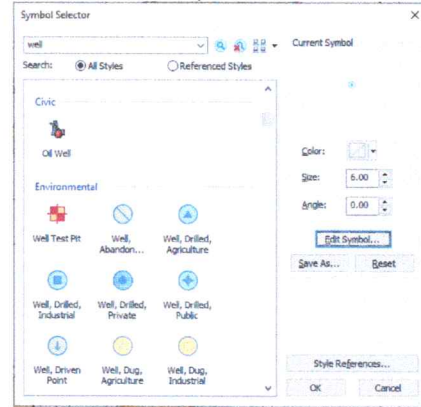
Symbol Selector

×

well

Current Symbol

Search: All Styles Referenced Styles

Civic

Oil Well

Environmental

Well Test Pit

Well, Abandon...

Well, Drilled, Agriculture

Well, Drilled, Industrial

Well, Drilled, Private

Well, Drilled, Public

Well, Driven Point

Well, Dug, Agriculture

Well, Dug, Industrial

Color:

Size: 6.00

Angle: 0.00

Edit Symbol...

Save As...

Reset

Style References...

OK

Cancel